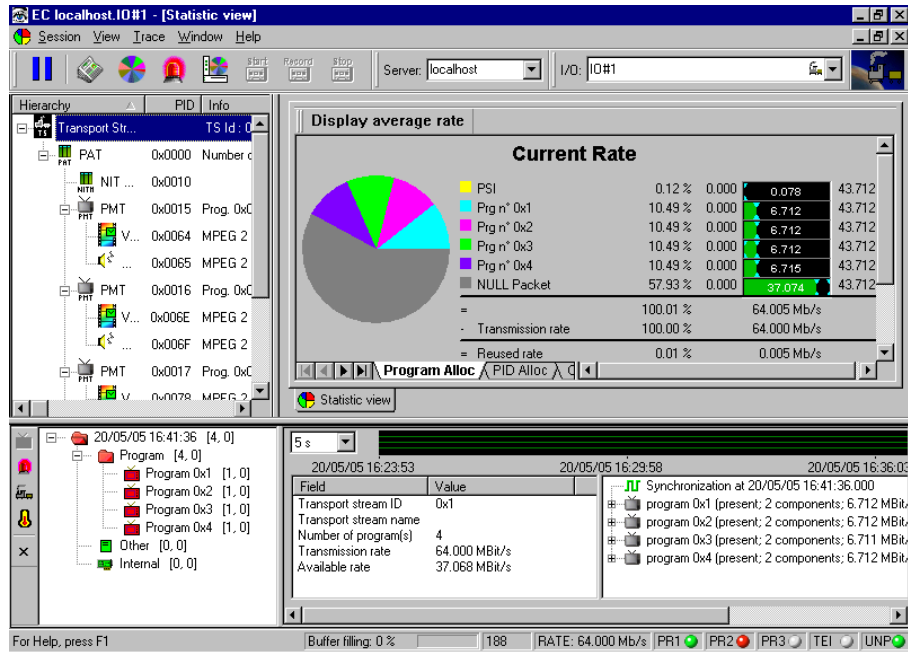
EC localhost.IO#1 - [Statistic view]

Session View Trace Window Help

Start Record Stop

Server: localhost

I/O: IO#1

| Hierarchy | PID | Info |
|---|---|---|
| Transport Str... | | TS Id : 0 |
| PAT | 0x0000 | Number o |
| NIT ... | 0x0010 | |
| PMT | 0x0015 | Prog. 0x0 |
| V... | 0x0064 | MPEG 2 |
| ... | 0x0065 | MPEG 2 |
| PMT | 0x0016 | Prog. 0x0 |
| V... | 0x006E | MPEG 2 |
| ... | 0x006F | MPEG 2 |
| PMT | 0x0017 | Prog. 0x0 |
| V... | 0x0078 | MPEG 2 |

Display average rate

Current Rate

| | | | | |
|---|---|---|---|---|
| PSI | 0.12 % | 0.000 | 0.078 | 43.712 |
| Prg n° 0x1 | 10.49 % | 0.000 | 6.712 | 43.712 |
| Prg n° 0x2 | 10.49 % | 0.000 | 6.712 | 43.712 |
| Prg n° 0x3 | 10.49 % | 0.000 | 6.712 | 43.712 |
| Prg n° 0x4 | 10.49 % | 0.000 | 6.715 | 43.712 |
| NULL Packet | 57.93 % | 0.000 | 37.074 | 43.712 |

= 100.01 % 64.005 Mb/s
- Transmission rate 100.00 % 64.000 Mb/s
= Reused rate 0.01 % 0.005 Mb/s

Program Alloc PID Alloc C

Statistic view

20/05/05 16:41:36 [4, 0]
Program [4, 0]
Program 0x1 [1, 0]
Program 0x2 [1, 0]
Program 0x3 [1, 0]
Program 0x4 [1, 0]
Other [0, 0]
Internal [0, 0]

5 s

20/05/05 16:23:53 20/05/05 16:29:58 20/05/05 16:36:03

| Field | Value |
|---|---|
| Transport stream ID | 0x1 |
| Transport stream name | |
| Number of program(s) | 4 |
| Transmission rate | 64.000 MBit/s |
| Available rate | 37.068 MBit/s |

Synchronization at 20/05/05 16:41:36.000
program 0x1 (present; 2 components; 6.712 MBit/
program 0x2 (present; 2 components; 6.712 MBit/
program 0x3 (present; 2 components; 6.711 MBit/
program 0x4 (present; 2 components; 6.712 MBit/

For Help, press F1 | Buffer filling: 0 % | 188 | RATE: 64.000 Mb/s | PR1 | PR2 | PR3 | TEI | UNP